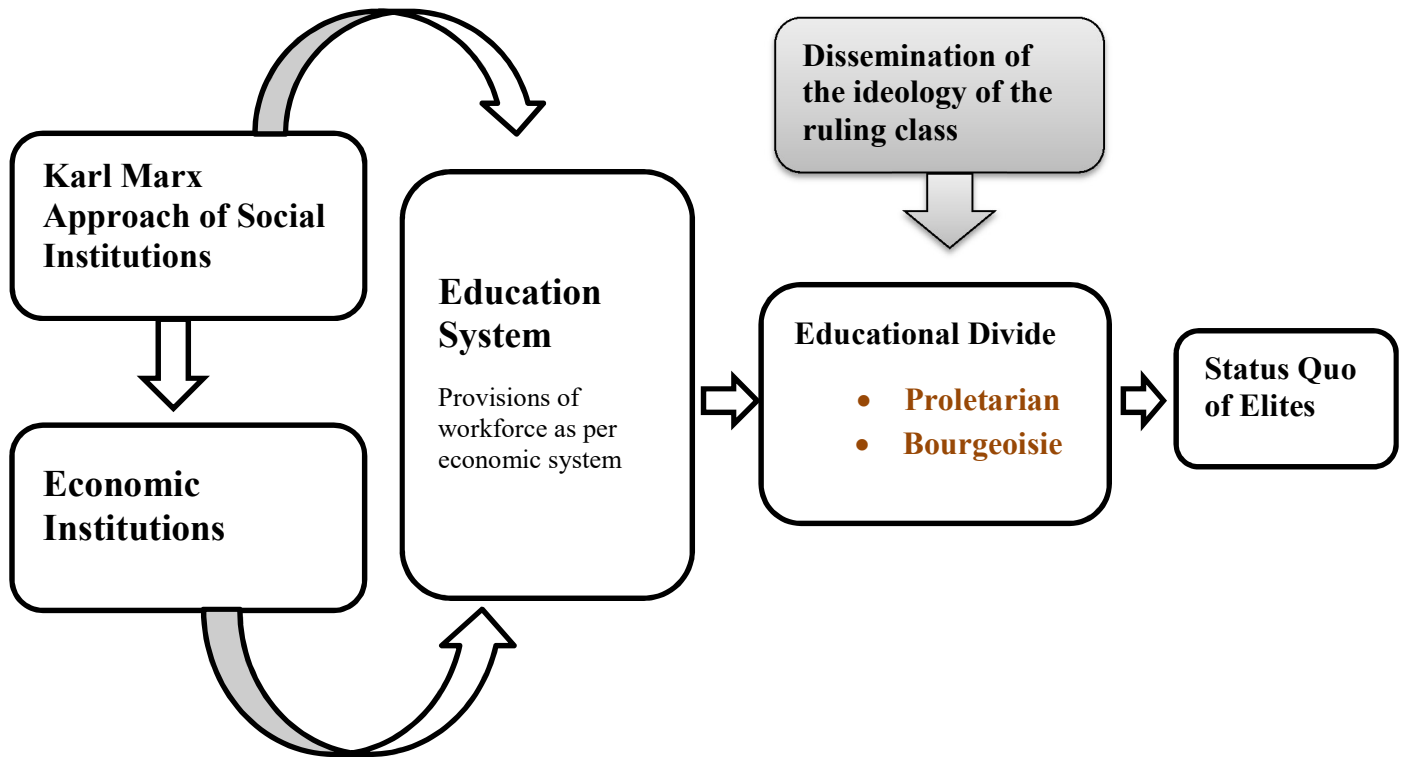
Karl Marx Approach of Social Institutions

Economic Institutions

Education System

Provisions of workforce as per economic system

Dissemination of the ideology of the ruling class

Educational Divide

- Proletarian
- Bourgeoisie

Status Quo of Elites